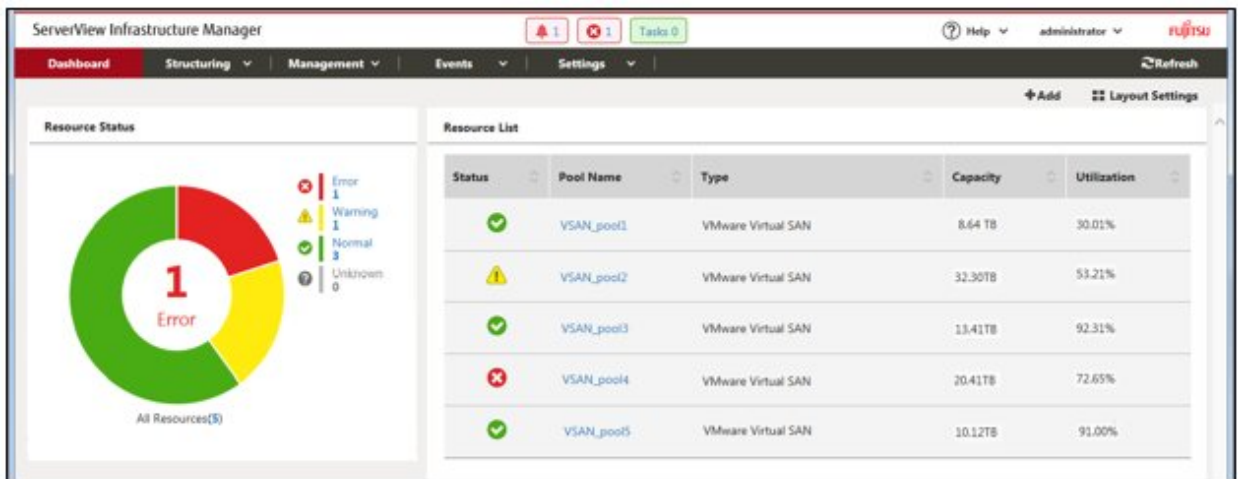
ServerView Infrastructure Manager

1 1 Tasks 0

Help administrator FUJITSU

Dashboard Structuring Management Events Settings Refresh

+Add Layout Settings

Resource Status

Error 1
Warning 1
Normal 3
Unknown 0

1
Error

All Resources(5)

Resource List

| Status | Pool Name | Type | Capacity | Utilization |
|---|---|---|---|---|
| | VSAN_pool1 | VMware Virtual SAN | 8.64 TB | 30.01% |
| | VSAN_pool2 | VMware Virtual SAN | 32.30TB | 53.21% |
| | VSAN_pool3 | VMware Virtual SAN | 13.41TB | 92.31% |
| | VSAN_pool4 | VMware Virtual SAN | 20.41TB | 72.65% |
| | VSAN_pool5 | VMware Virtual SAN | 10.12TB | 91.00% |